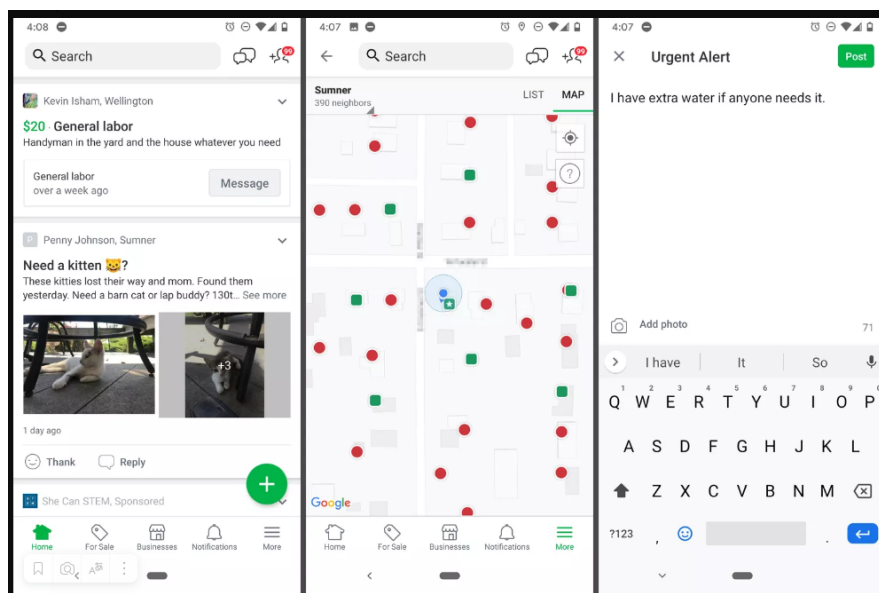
4:08

Search

99

Kevin Isham, Wellington

$20 · General labor

Handyman in the yard and the house whatever you need

General labor
over a week ago

Message

P Penny Johnson, Sumner

Need a kitten 🐱?

These kitties lost their way and mom. Found them yesterday. Need a barn cat or lap buddy? 130t... See more

+3

1 day ago

Thank

Reply

She Can STEM, Sponsored

Home For Sale Businesses Notifications More

4:07

Search

99

Sumner
390 neighbors

LIST MAP

?

Google

Home For Sale Businesses Notifications More

4:07

Urgent Alert

Post

I have extra water if anyone needs it.

Add photo

71

I have It So

Q W E R T Y U I O P

A S D F G H J K L

Z X C V B N M

?123 ,